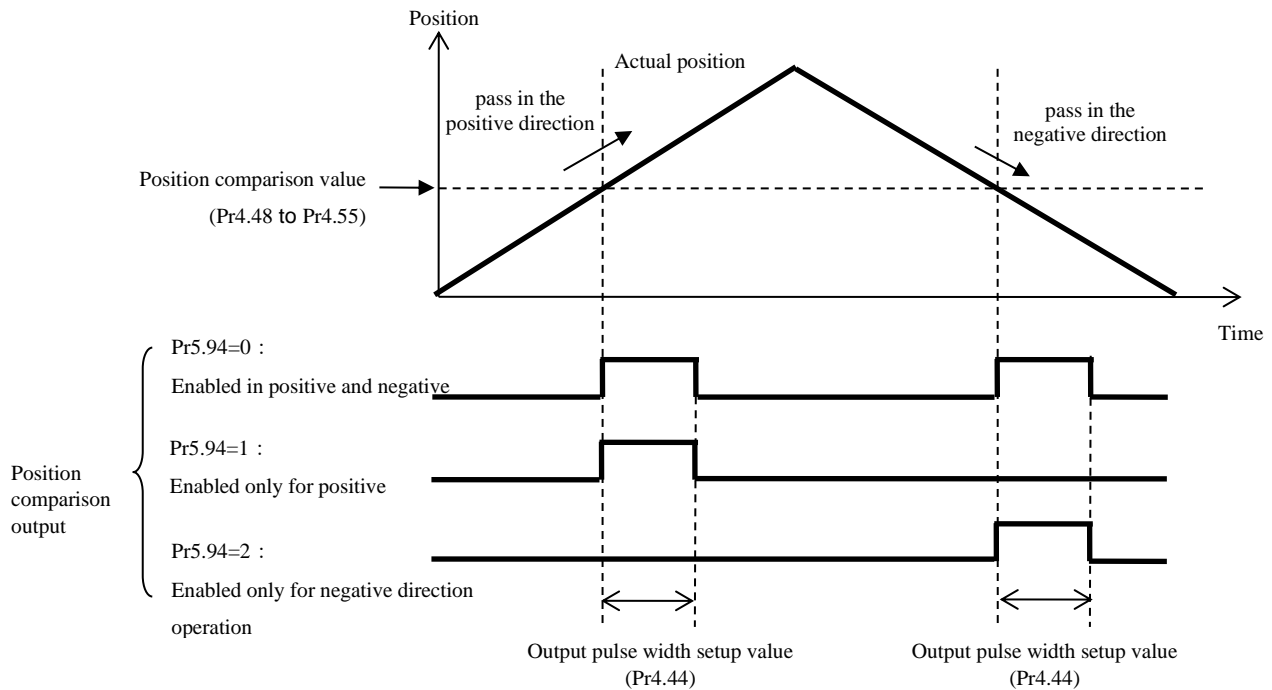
Position

Actual position

pass in the positive direction

pass in the negative direction

Position comparison value

(Pr4.48 to Pr4.55)

Time

Pr5.94=0 :

Enabled in positive and negative

Pr5.94=1 :

Enabled only for positive

Position comparison output

Pr5.94=2 :

Enabled only for negative direction operation

Output pulse width setup value (Pr4.44)

Output pulse width setup value (Pr4.44)